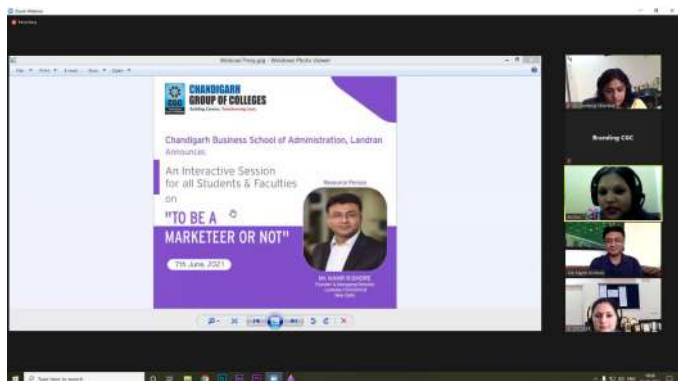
Webinar Poster.jpg - Windows Photo Viewer

CHANDIGARH GROUP OF COLLEGES

Building Careers, Transforming Lives

Chandigarh Business School of Administration, Landran Announces

An Interactive Session for all Students & Faculties on

"TO BE A MARKETEER OR NOT"

7th June 2021

Resource Person

Mr. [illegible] KISHORE

Founder & Managing Director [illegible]

Branding CGC

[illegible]